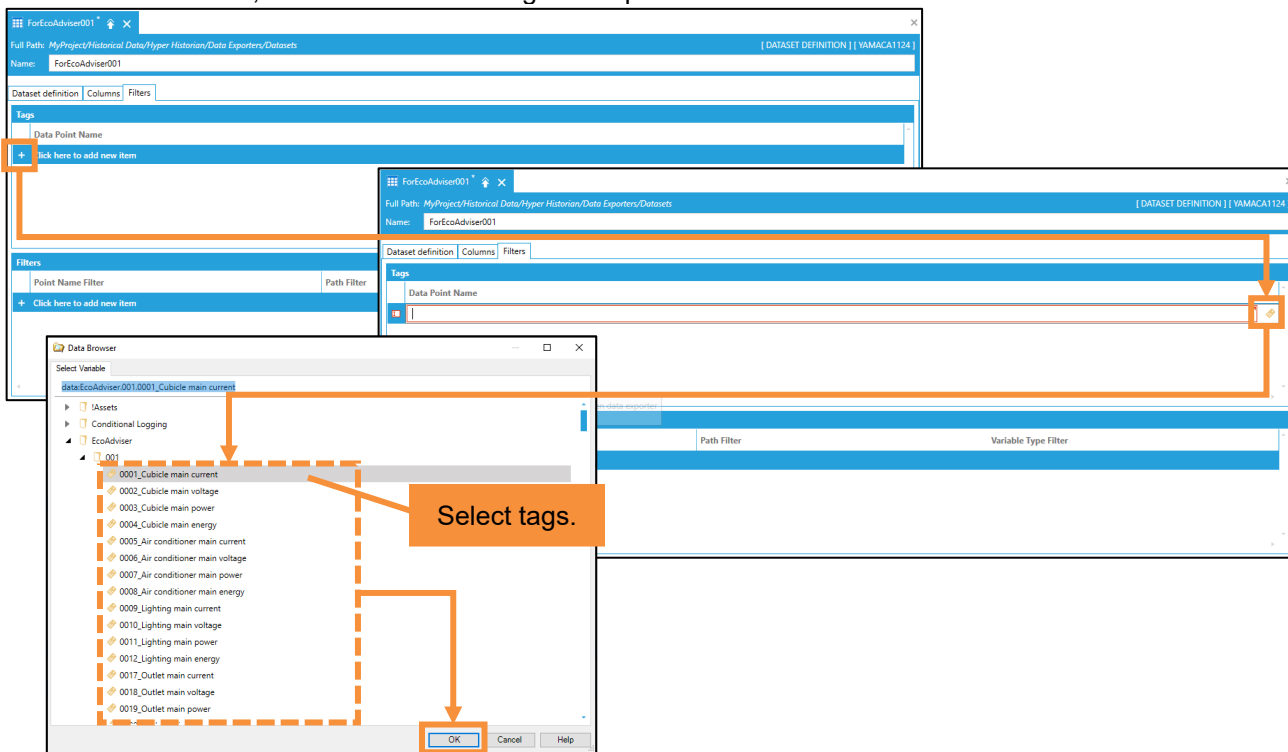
ForEcoAdviser001 *
Full Path: MyProject/Historical Data/Hyper Historian/Data Exporters/Datasets
[ DATASET DEFINITION ] [ YAMACA1124 ]
Name: ForEcoAdviser001
Dataset definition | Columns | Filters
Tags
Data Point Name
+ Click here to add new item
Filters
Point Name Filter | Path Filter
+ Click here to add new item

ForEcoAdviser001 *
Full Path: MyProject/Historical Data/Hyper Historian/Data Exporters/Datasets
[ DATASET DEFINITION ] [ YAMACA1124 ]
Name: ForEcoAdviser001
Dataset definition | Columns | Filters
Tags
Data Point Name
Path Filter | Variable Type Filter

Data Browser
Select Variable
data:EcoAdviser.001.0001_Cubicle main current
!Assets
Conditional Logging
EcoAdviser
001
0001_Cubicle main current
0002_Cubicle main voltage
0003_Cubicle main power
0004_Cubicle main energy
0005_Air conditioner main current
0006_Air conditioner main voltage
0007_Air conditioner main power
0008_Air conditioner main energy
0009_Lighting main current
0010_Lighting main voltage
0011_Lighting main power
0012_Lighting main energy
0017_Outlet main current
0018_Outlet main voltage
0019_Outlet main power
OK | Cancel | Help

Select tags.